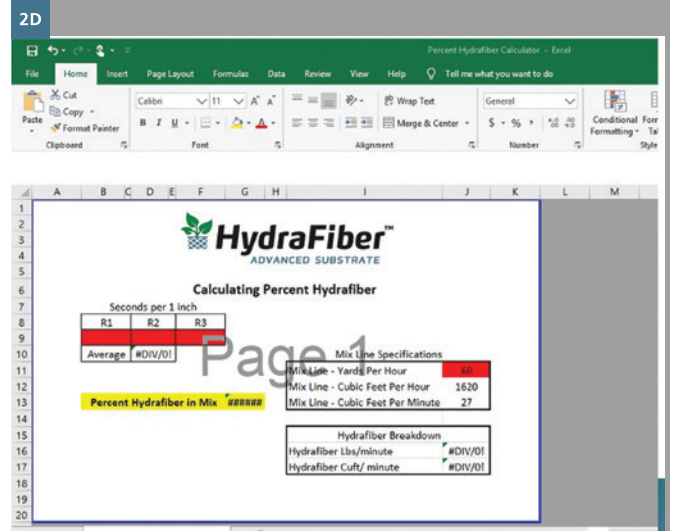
2D

Percent Hydrafiber Calculator - Excel

File Home Insert Page Layout Formulas Data Review View Help Tell me what you want to do

Cut
Copy
Paste
Format Painter
Clipboard

Calibri 11 A A
B I U
Font

Wrap Text
Merge & Center
Alignment

General
$ % ,
Number

Conditional Formatting
Style

A B C D E F G H I J K L M

1
2
3
4
5
6
7
8
9
10
11
12
13
14
15
16
17
18
19
20

HydraFiber™
ADVANCED SUBSTRATE

Calculating Percent Hydrafiber

Seconds per 1 inch

| R1 | R2 | R3 |
|---|---|---|
| | | |
| Average | #DIV/0! | |

Page 1

Percent Hydrafiber in Mix ######

Mix Line Specifications

| Mix Line - Yards Per Hour | 60 |
|---|---|
| Mix Line - Cubic Feet Per Hour | 1620 |
| Mix Line - Cubic Feet Per Minute | 27 |

Hydrafiber Breakdown

| Hydrafiber Lbs/minute | #DIV/0! |
|---|---|
| Hydrafiber Cuft/ minute | #DIV/0! |